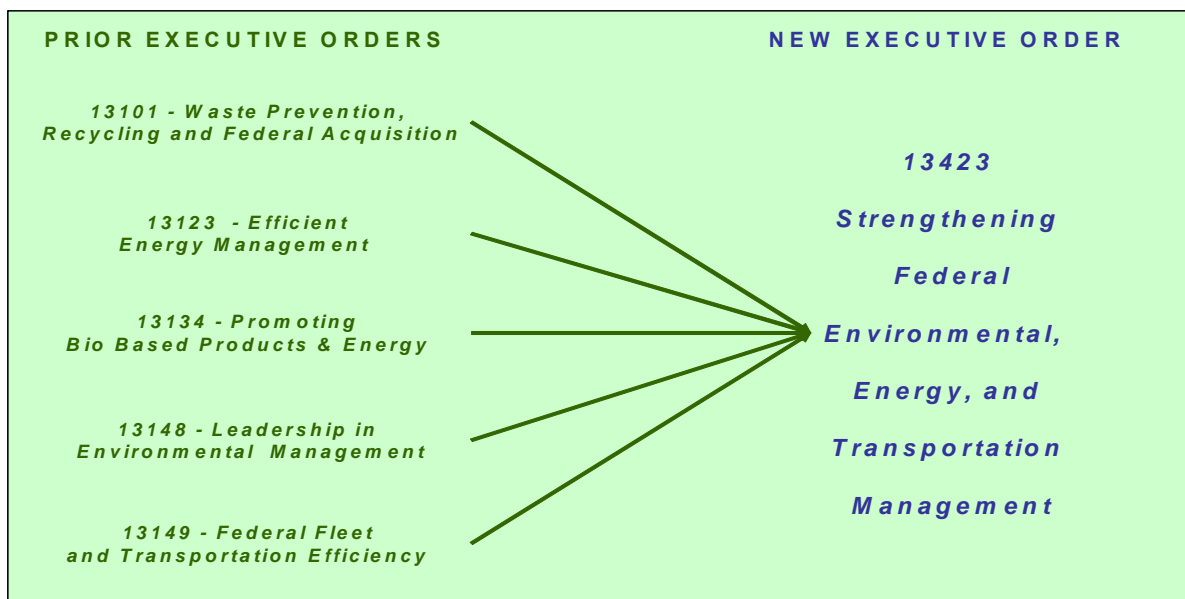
PRIOR EXECUTIVE ORDERS

NEW EXECUTIVE ORDER

13101 - Waste Prevention, Recycling and Federal Acquisition

13123 - Efficient Energy Management

13134 - Promoting Bio Based Products & Energy

13148 - Leadership in Environmental Management

13149 - Federal Fleet and Transportation Efficiency

13423

Strengthening Federal Environmental, Energy, and Transportation Management